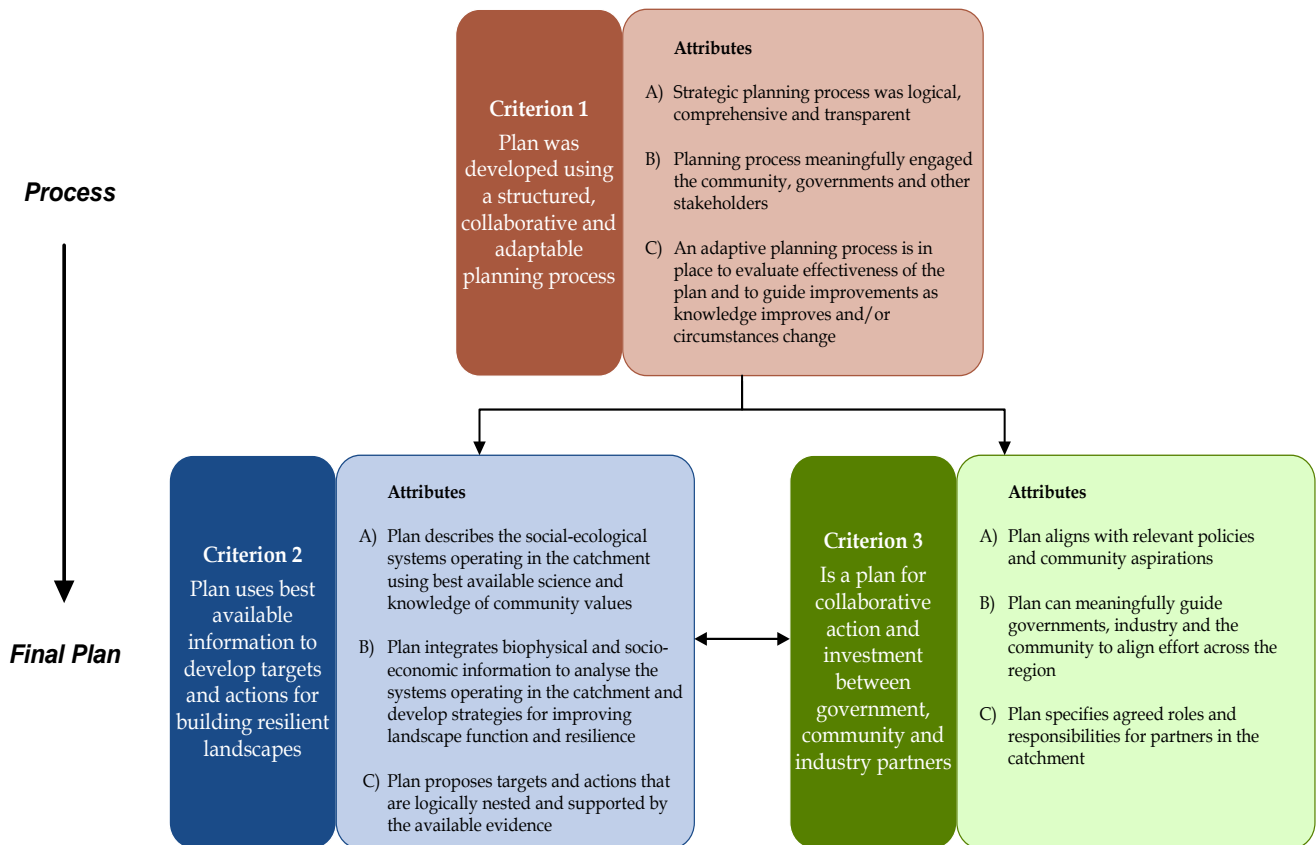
Process

Final Plan

Criterion 1

Plan was developed using a structured, collaborative and adaptable planning process

Attributes

A) Strategic planning process was logical, comprehensive and transparent

B) Planning process meaningfully engaged the community, governments and other stakeholders

C) An adaptive planning process is in place to evaluate effectiveness of the plan and to guide improvements as knowledge improves and/or circumstances change

Criterion 2

Plan uses best available information to develop targets and actions for building resilient landscapes

Attributes

A) Plan describes the social-ecological systems operating in the catchment using best available science and knowledge of community values

B) Plan integrates biophysical and socioeconomic information to analyse the systems operating in the catchment and develop strategies for improving landscape function and resilience

C) Plan proposes targets and actions that are logically nested and supported by the available evidence

Criterion 3

Is a plan for collaborative action and investment between government, community and industry partners

Attributes

A) Plan aligns with relevant policies and community aspirations

B) Plan can meaningfully guide governments, industry and the community to align effort across the region

C) Plan specifies agreed roles and responsibilities for partners in the catchment